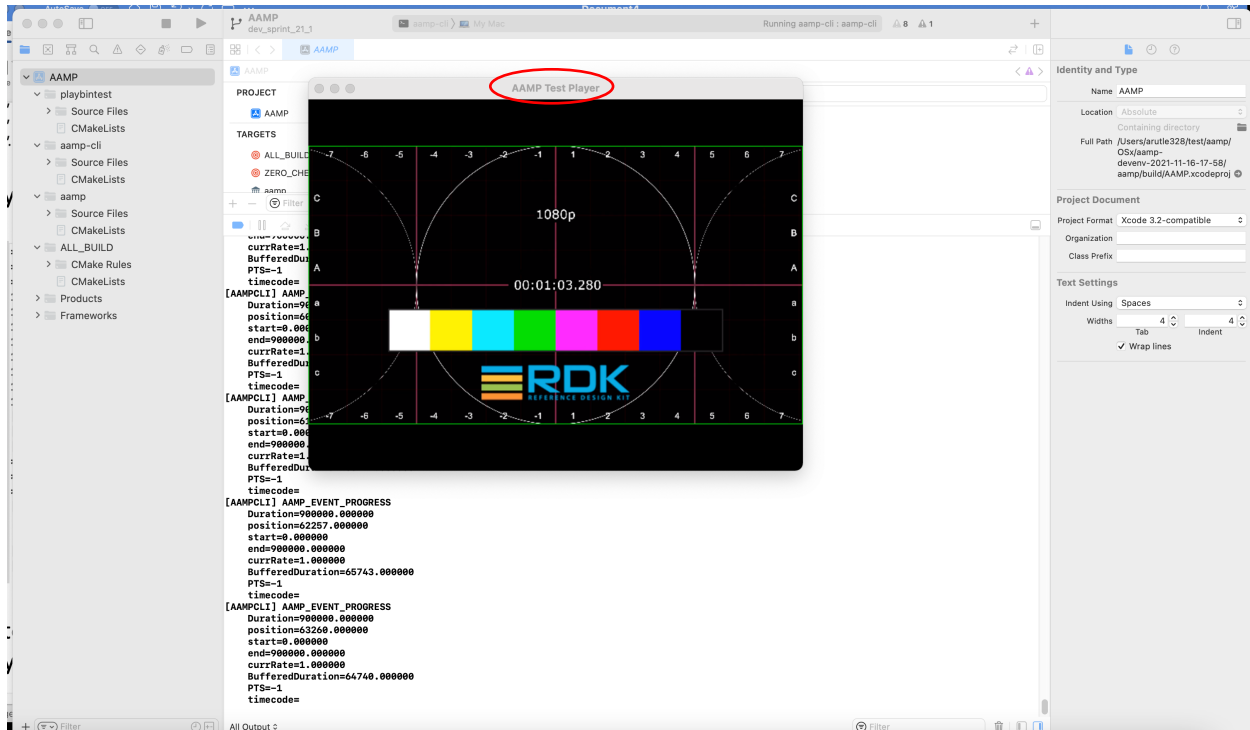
AAMP
dev_sprint_21_1
aamp-cli 〉 My Mac
Running aamp-cli : aamp-cli ⚠8 ⚠1
Document4

AAMP
playbintest
Source Files
CMakeLists
aamp-cli
Source Files
CMakeLists
aamp
Source Files
CMakeLists
ALL_BUILD
CMake Rules
CMakeLists
Products
Frameworks

AAMP
AAMP
PROJECT
AAMP
TARGETS
ALL_BUILD
ZERO_CHE
aamp
Filter

AAMP Test Player

-7 -6 -5 -4 -3 -2 -1 1 2 3 4 5 6 7
C
B
A
a
b
c
1080p
00:01:03.280
RDK
REFERENCE DESIGN KIT

currRate=1.
BufferedDur
PTS=-1
timecode=
[AAMPCLI] AAMP_
Duration=90
position=60
start=0.000
end=900000.
currRate=1.
BufferedDur
PTS=-1
timecode=
[AAMPCLI] AAMP_
Duration=90
position=61
start=0.000
end=900000.
currRate=1.
BufferedDur
PTS=-1
timecode=
[AAMPCLI] AAMP_EVENT_PROGRESS
Duration=900000.000000
position=62257.000000
start=0.000000
end=900000.000000
currRate=1.000000
BufferedDuration=65743.000000
PTS=-1
timecode=
[AAMPCLI] AAMP_EVENT_PROGRESS
Duration=900000.000000
position=63260.000000
start=0.000000
end=900000.000000
currRate=1.000000
BufferedDuration=64740.000000
PTS=-1
timecode=

All Output ◇
Filter
Filter

Identity and Type
Name AAMP
Location Absolute
Containing directory
Full Path /Users/arutle328/test/aamp/OSx/aamp-devenv-2021-11-16-17-58/aamp/build/AAMP.xcodeproj

Project Document
Project Format Xcode 3.2-compatible
Organization
Class Prefix

Text Settings
Indent Using Spaces
Widths 4 4
Tab Indent
✓ Wrap lines